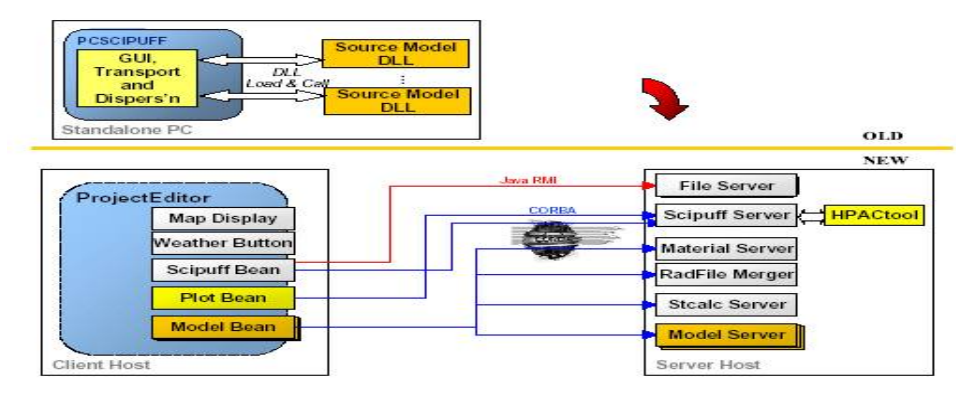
PCSCIPUFF
GUI, Transport and Dispers'n
DLL Load & Call
Source Model DLL
Source Model DLL
Standalone PC

OLD
NEW

ProjectEditor
Map Display
Weather Button
Scipuff Bean
Plot Bean
Model Bean
Client Host

Java RMI
CORBA

File Server
Scipuff Server
HPACtool
Material Server
RadFile Merger
Stcalc Server
Model Server
Server Host